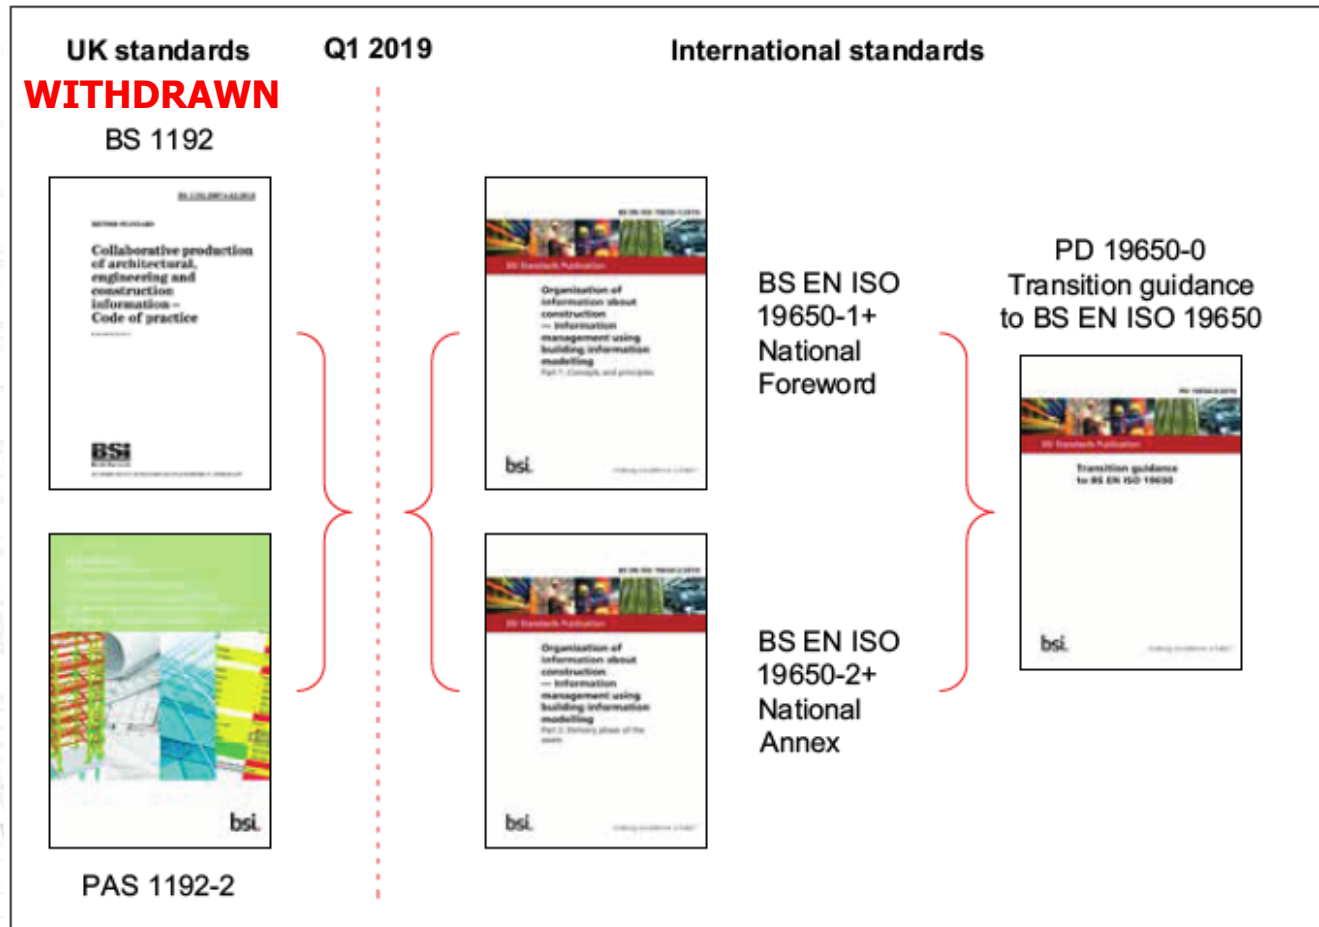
UK standards

WITHDRAWN

BS 1192

Q1 2019

International standards

BS 1192:2007+A2:2016

BRITISH STANDARD

Collaborative production of architectural, engineering and construction information – Code of practice

BSi

BS EN ISO 19650-1:2018

BSI Standards Publication

Organization of information about construction — Information management using building information modelling

Part 1: Concepts and principles

bsi.

BS EN ISO 19650-1+ National Foreword

PD 19650-0 Transition guidance to BS EN ISO 19650

PD 19650-0:2019

BSI Standards Publication

Transition guidance to BS EN ISO 19650

bsi.

bsi.

BS EN ISO 19650-2:2018

BSI Standards Publication

Organization of information about construction — Information management using building information modelling

Part 2: Delivery phase of the assets

bsi.

BS EN ISO 19650-2+ National Annex

PAS 1192-2